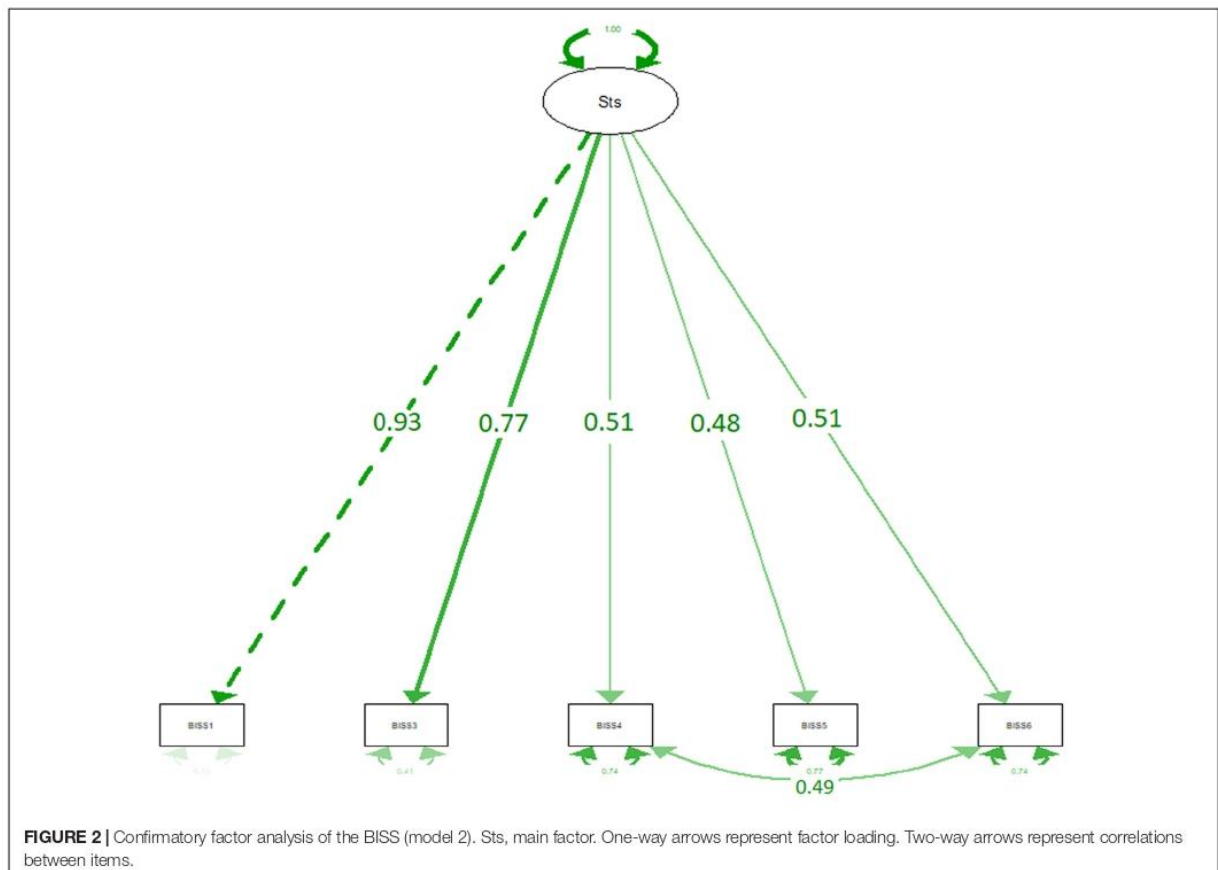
1.00

Sts

0.93

0.77

0.51

0.48

0.51

BISS1

BISS3

BISS4

BISS5

BISS6

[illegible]

0.41

0.74

0.77

0.74

0.49

**FIGURE 2 |** Confirmatory factor analysis of the BISS (model 2). Sts, main factor. One-way arrows represent factor loading. Two-way arrows represent correlations between items.